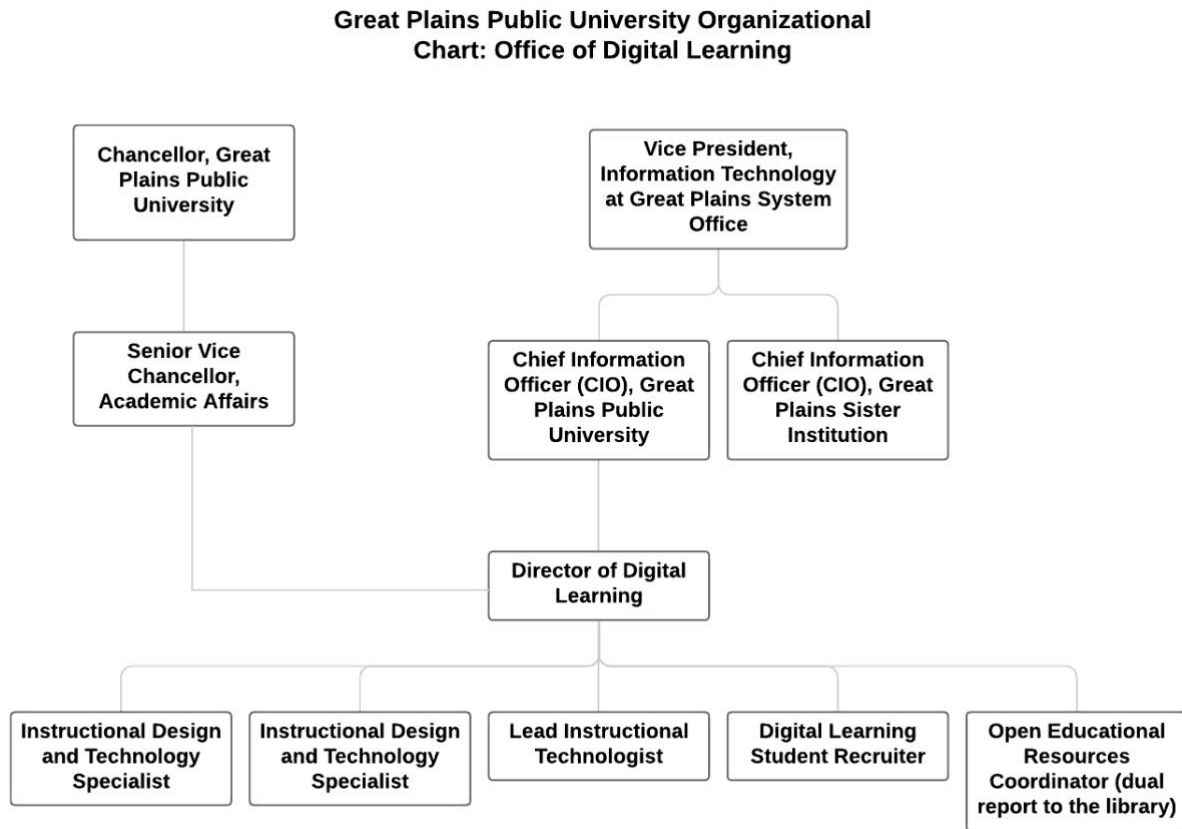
Great Plains Public University Organizational Chart: Office of Digital Learning

Chancellor, Great Plains Public University

Vice President, Information Technology at Great Plains System Office

Senior Vice Chancellor, Academic Affairs

Chief Information Officer (CIO), Great Plains Public University

Chief Information Officer (CIO), Great Plains Sister Institution

Director of Digital Learning

Instructional Design and Technology Specialist

Instructional Design and Technology Specialist

Lead Instructional Technologist

Digital Learning Student Recruiter

Open Educational Resources Coordinator (dual report to the library)